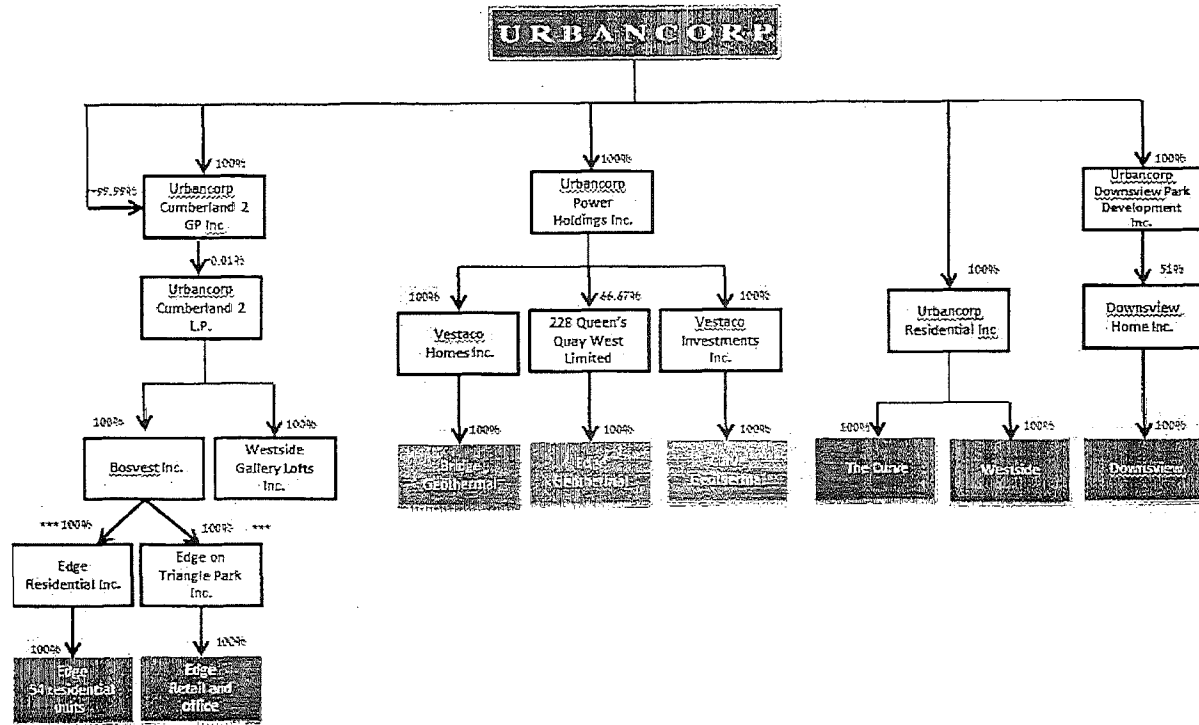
URBANCORP

100%
99.99%
Urbancorp Cumberland 2 GP Inc.
0.01%
Urbancorp Cumberland 2 L.P.
100%
100%
Bosvest Inc.
Westside Gallery Lofts Inc.
***100%
100% ***
Edge Residential Inc.
Edge on Triangle Park Inc.
100%
100%
Edge 54 residential units
Edge Retail and office

100%
Urbancorp Power Holdings Inc.
100%
66.67%
100%
Vestaco Homes Inc.
228 Queen's Quay West Limited
Vestaco Investments Inc.
100%
100%
100%
Bridge Geothermal
Lofts Geothermal
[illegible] Geothermal

100%
Urbancorp Residential Inc.
100%
100%
The Done
Westside

100%
Urbancorp Downsview Park Development Inc.
51%
Downsview Home Inc.
100%
Downsview